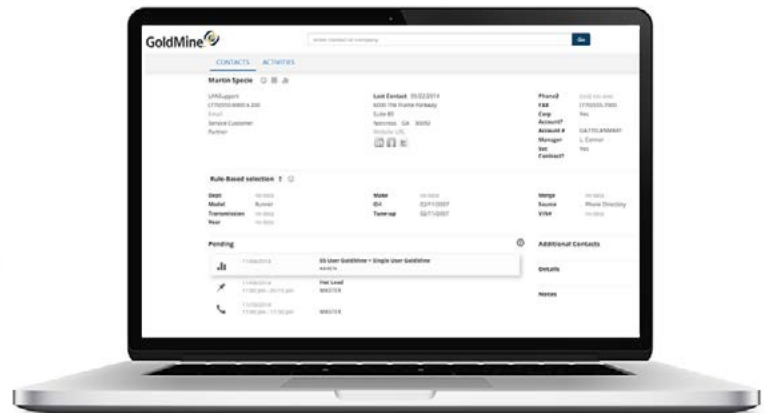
GoldMine

Go

CONTACTS ACTIVITIES

Martin Specie

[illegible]
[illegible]
Email
Service Customer
Partner

Last Contact 05/22/2014
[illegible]
Suite 80
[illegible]
Website URL

Phone2 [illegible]
FAX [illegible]
Corp Account? Yes
Account # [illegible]
Manager L. Conner
Svc Contract? Yes

Rule-Based selection

Dept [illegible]
Model Runner
Transmission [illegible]
Year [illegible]

Make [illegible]
ID4 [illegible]
Tune-up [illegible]

Merge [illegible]
Source Phone Directory
VIN# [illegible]

Pending

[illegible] 55 User GoldMine = Single User GoldMine
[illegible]

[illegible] Hot Lead
MASTER

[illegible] MASTER

Additional Contacts

Details

Notes